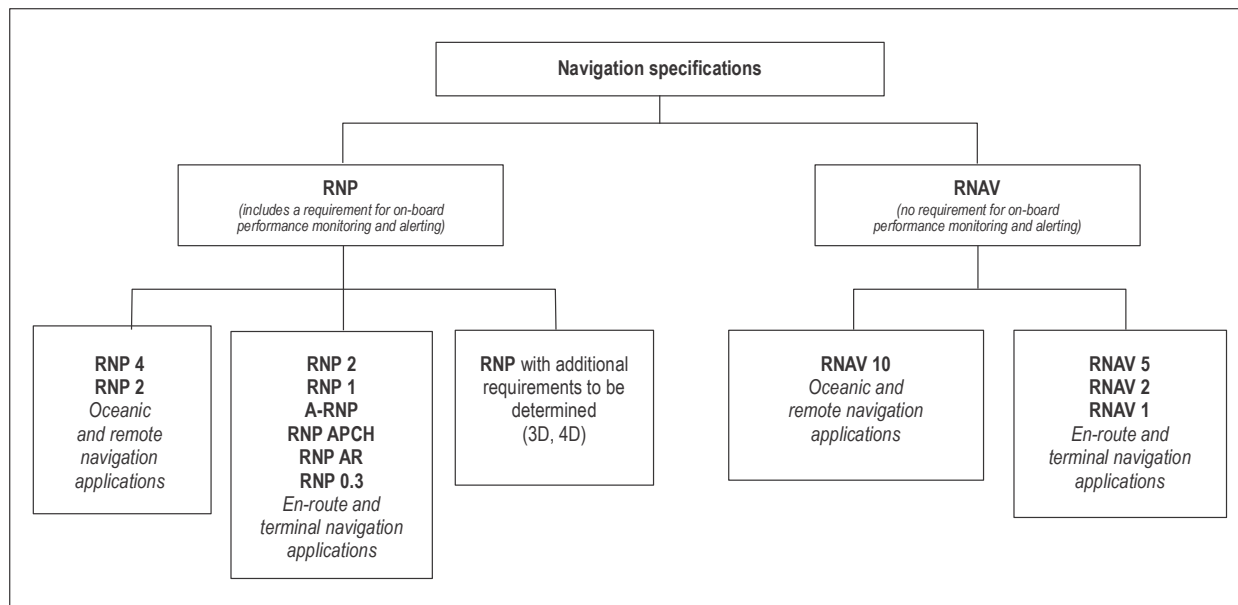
Navigation specifications

RNP
(includes a requirement for on-board performance monitoring and alerting)

RNAV
(no requirement for on-board performance monitoring and alerting)

RNP 4
RNP 2
Oceanic and remote navigation applications

RNP 2
RNP 1
A-RNP
RNP APCH
RNP AR
RNP 0.3
En-route and terminal navigation applications

RNP with additional requirements to be determined (3D, 4D)

RNAV 10
Oceanic and remote navigation applications

RNAV 5
RNAV 2
RNAV 1
En-route and terminal navigation applications